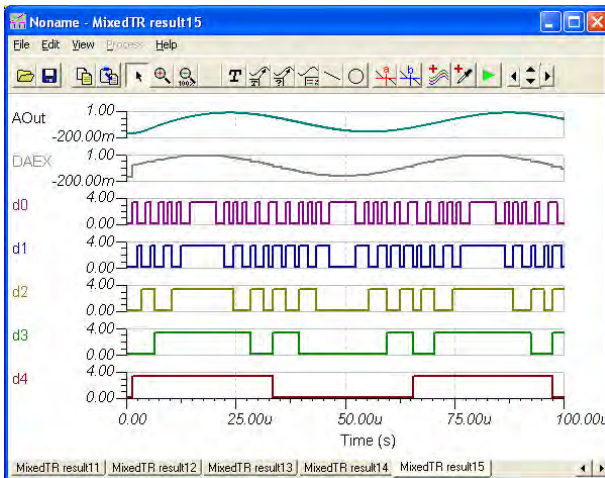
Noname - MixedTR result15

File Edit View Process Help

AOut 1.00 -200.00m

DAEX 1.00 -200.00m

d0 4.00 0.00

d1 4.00 0.00

d2 4.00 0.00

d3 4.00 0.00

d4 4.00 0.00

0.00 25.00u 50.00u 75.00u 100.00u

Time (s)

MixedTR result11 | MixedTR result12 | MixedTR result13 | MixedTR result14 | MixedTR result15